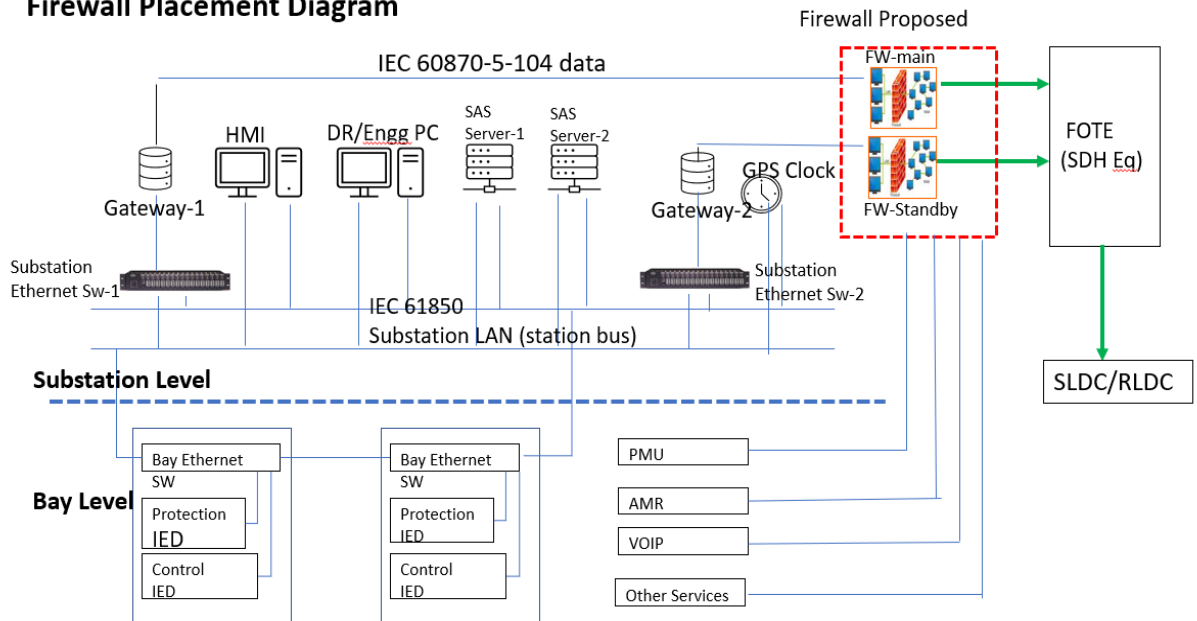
Firewall Placement Diagram

Firewall Proposed

IEC 60870-5-104 data

FW-main

FW-Standby

FOTE
(SDH Eq)

HMI

DR/Engg PC

SAS Server-1

SAS Server-2

Gateway-1

Gateway-2

GPS Clock

Substation Ethernet Sw-1

Substation Ethernet Sw-2

IEC 61850
Substation LAN (station bus)

SLDC/RLDC

Substation Level

Bay Level

Bay Ethernet SW

Protection IED

Control IED

Bay Ethernet SW

Protection IED

Control IED

PMU

AMR

VOIP

Other Services